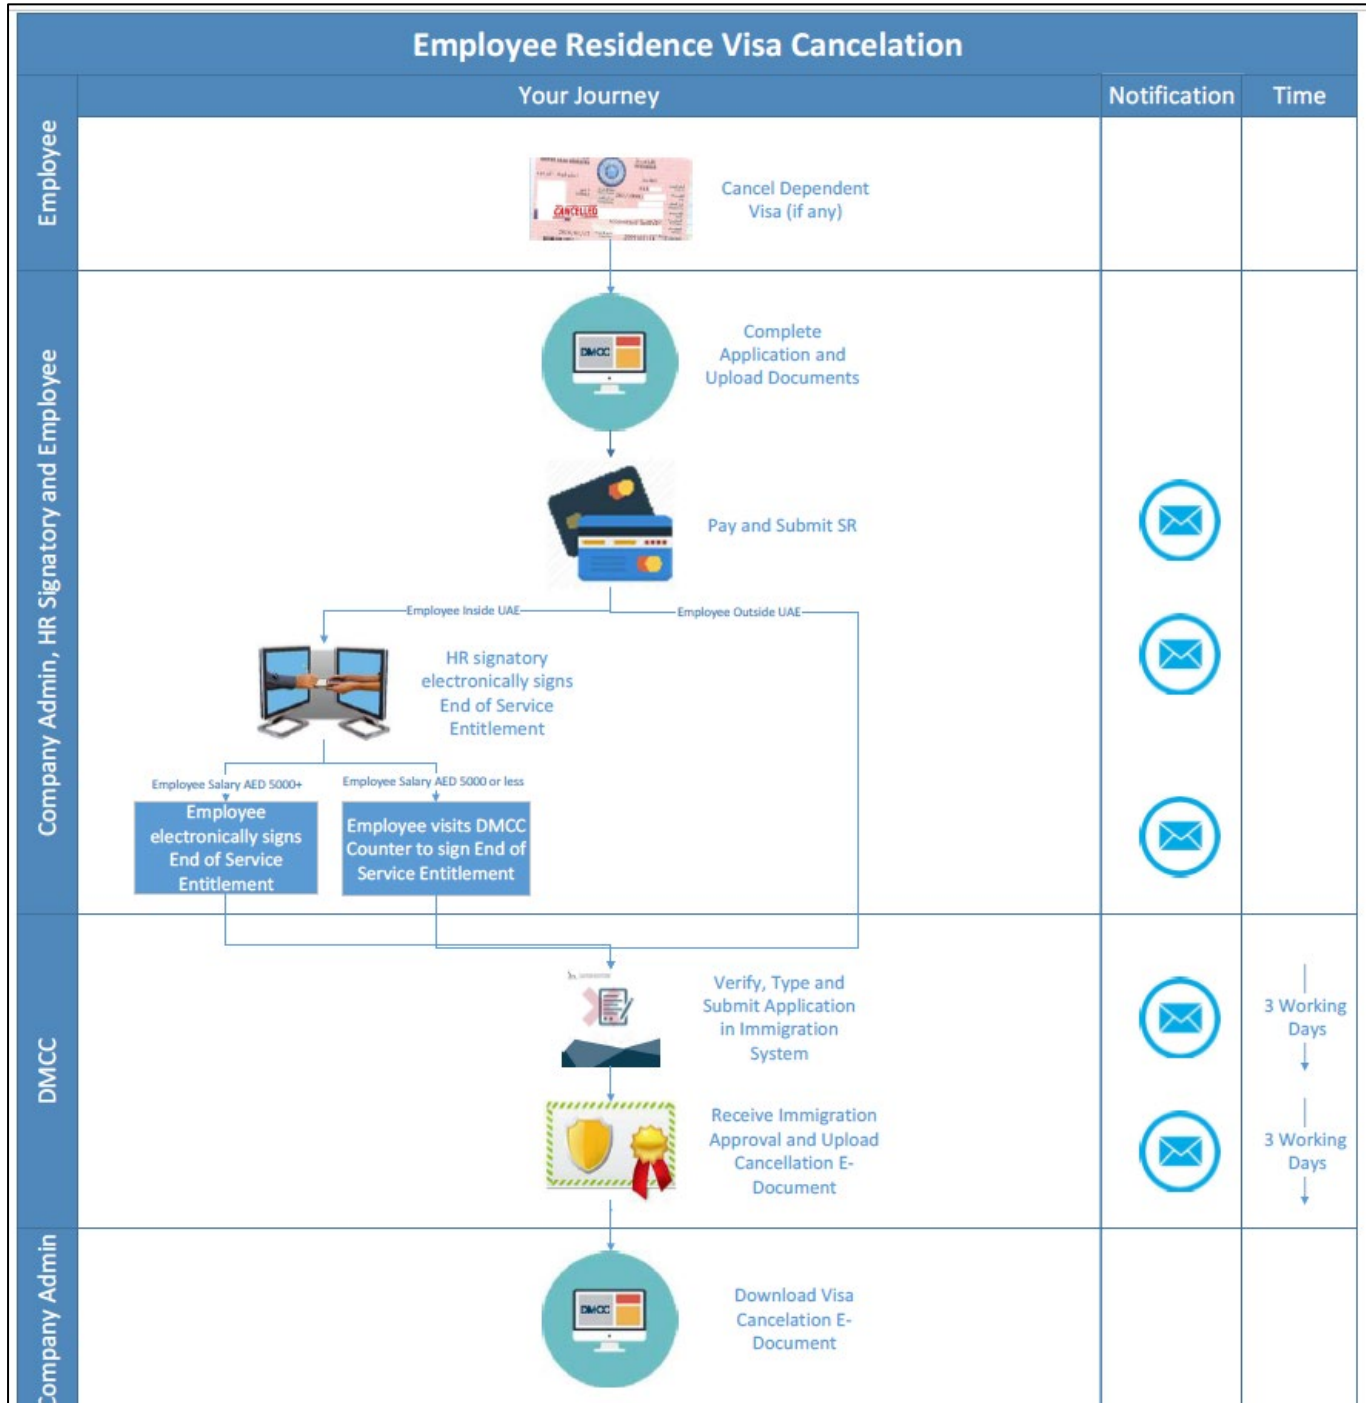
Employee Residence Visa Cancelation

Your Journey

Notification

Time

Employee

CANCELLED

Cancel Dependent Visa (if any)

Company Admin, HR Signatory and Employee

DMCC

Complete Application and Upload Documents

Pay and Submit SR

Employee Inside UAE

Employee Outside UAE

HR signatory electronically signs End of Service Entitlement

Employee Salary AED 5000+

Employee Salary AED 5000 or less

Employee electronically signs End of Service Entitlement

Employee visits DMCC Counter to sign End of Service Entitlement

DMCC

Verify, Type and Submit Application in Immigration System

3 Working Days

Receive Immigration Approval and Upload Cancellation E-Document

3 Working Days

Company Admin

DMCC

Download Visa Cancelation E-Document